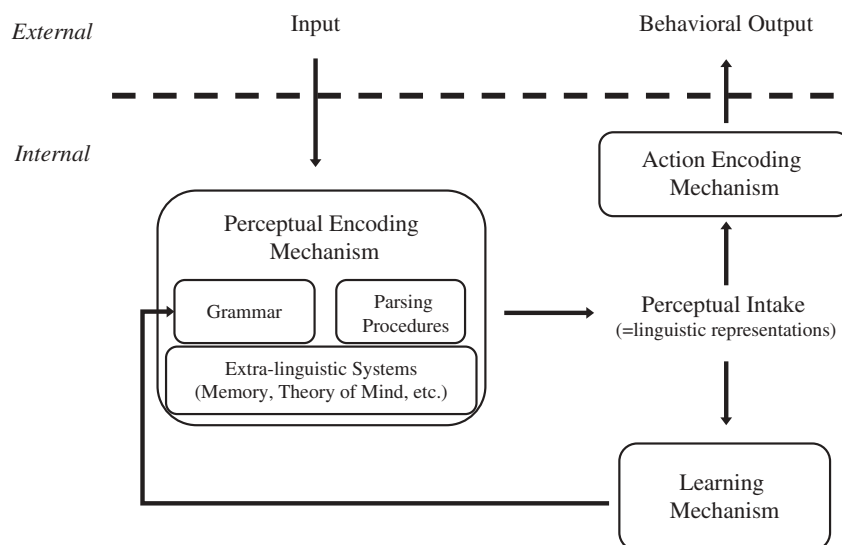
External

Input

Behavioral Output

Internal

Action Encoding Mechanism

Perceptual Encoding Mechanism

Grammar

Parsing Procedures

Extra-linguistic Systems (Memory, Theory of Mind, etc.)

Perceptual Intake (=linguistic representations)

Learning Mechanism